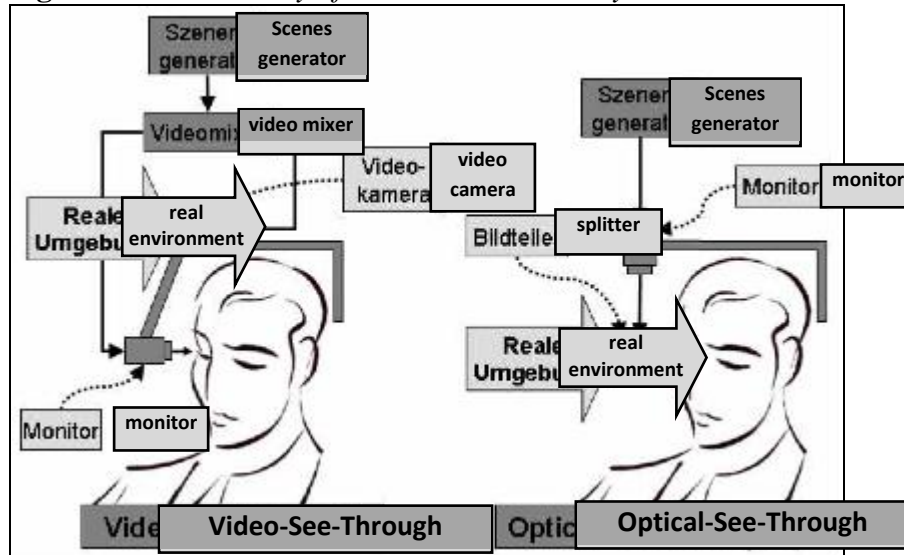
Szener generat
Scenes generator
Videomix
video mixer
Video-kamera
video camera
Reale Umgebu
real environment
Monitor
monitor
Vide
Video-See-Through
Szener generat
Scenes generator
Monitor
monitor
Bildteile
splitter
Reale Umgebu
real environment
Optic
Optical-See-Through